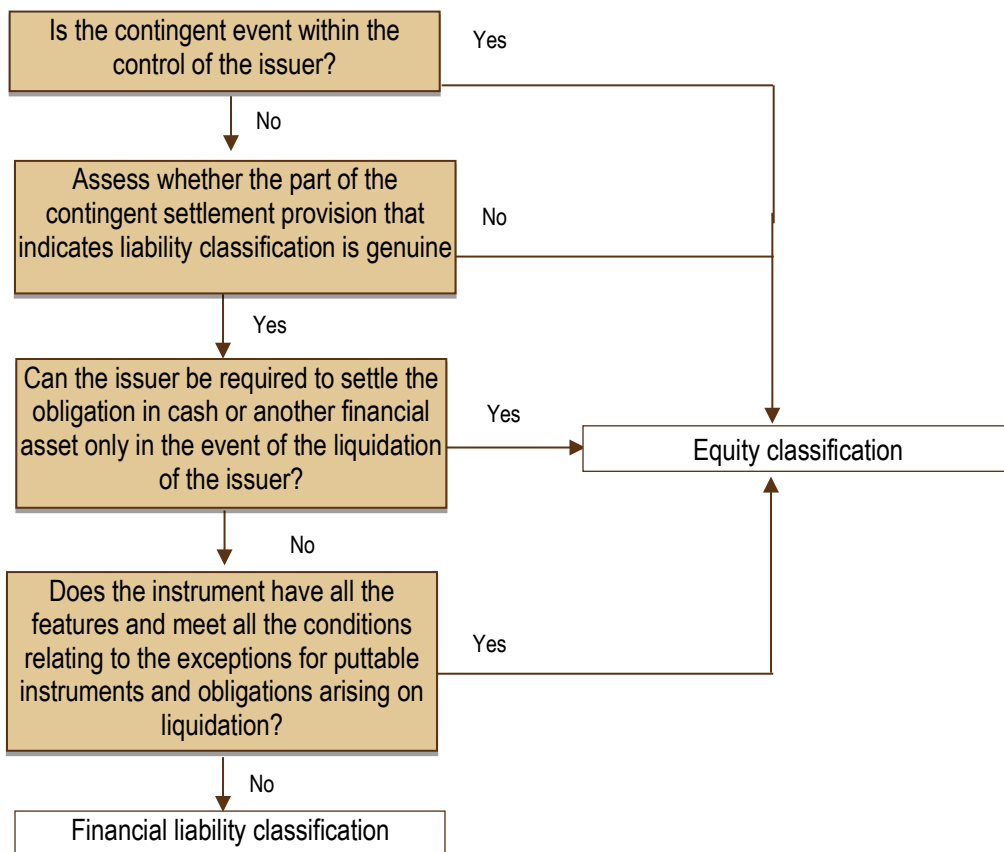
Is the contingent event within the control of the issuer?

Yes

No

Assess whether the part of the contingent settlement provision that indicates liability classification is genuine

No

Yes

Can the issuer be required to settle the obligation in cash or another financial asset only in the event of the liquidation of the issuer?

Yes

Equity classification

No

Does the instrument have all the features and meet all the conditions relating to the exceptions for puttable instruments and obligations arising on liquidation?

Yes

No

Financial liability classification